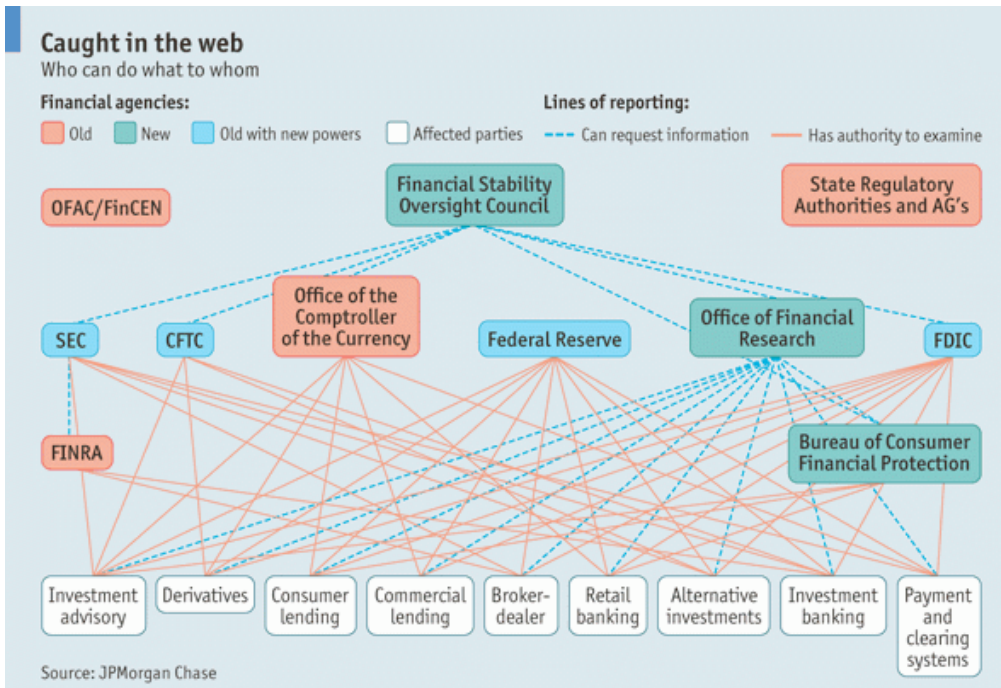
Caught in the web
Who can do what to whom

Financial agencies:
Old
New
Old with new powers
Affected parties

Lines of reporting:
Can request information
Has authority to examine

Financial Stability Oversight Council
OFAC/FinCEN
State Regulatory Authorities and AG's
Office of the Comptroller of the Currency
SEC
CFTC
Federal Reserve
Office of Financial Research
FDIC
FINRA
Bureau of Consumer Financial Protection

Investment advisory
Derivatives
Consumer lending
Commercial lending
Broker-dealer
Retail banking
Alternative investments
Investment banking
Payment and clearing systems

Source: JPMorgan Chase